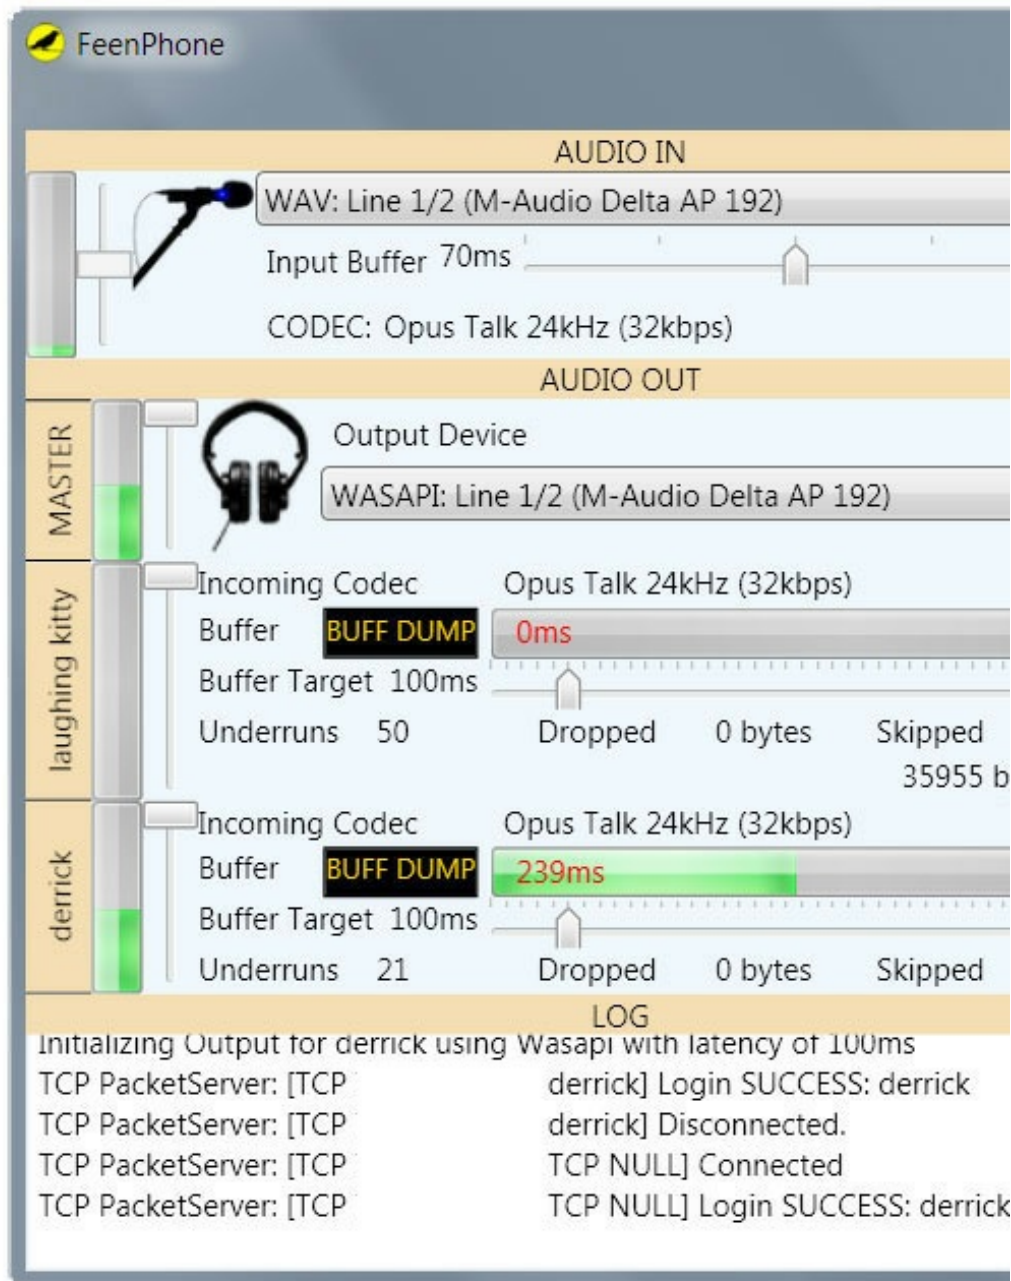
FeenPhone

AUDIO IN

WAV: Line 1/2 (M-Audio Delta AP 192)

Input Buffer 70ms

CODEC: Opus Talk 24kHz (32kbps)

AUDIO OUT

MASTER

Output Device

WASAPI: Line 1/2 (M-Audio Delta AP 192)

laughing kitty

Incoming Codec Opus Talk 24kHz (32kbps)

Buffer BUFF DUMP 0ms

Buffer Target 100ms

Underruns 50 Dropped 0 bytes Skipped 35955 b

derrick

Incoming Codec Opus Talk 24kHz (32kbps)

Buffer BUFF DUMP 239ms

Buffer Target 100ms

Underruns 21 Dropped 0 bytes Skipped

LOG

Initializing Output for derrick using Wasapi with latency of 100ms
TCP PacketServer: [TCP derrick] Login SUCCESS: derrick
TCP PacketServer: [TCP derrick] Disconnected.
TCP PacketServer: [TCP TCP NULL] Connected
TCP PacketServer: [TCP TCP NULL] Login SUCCESS: derrick